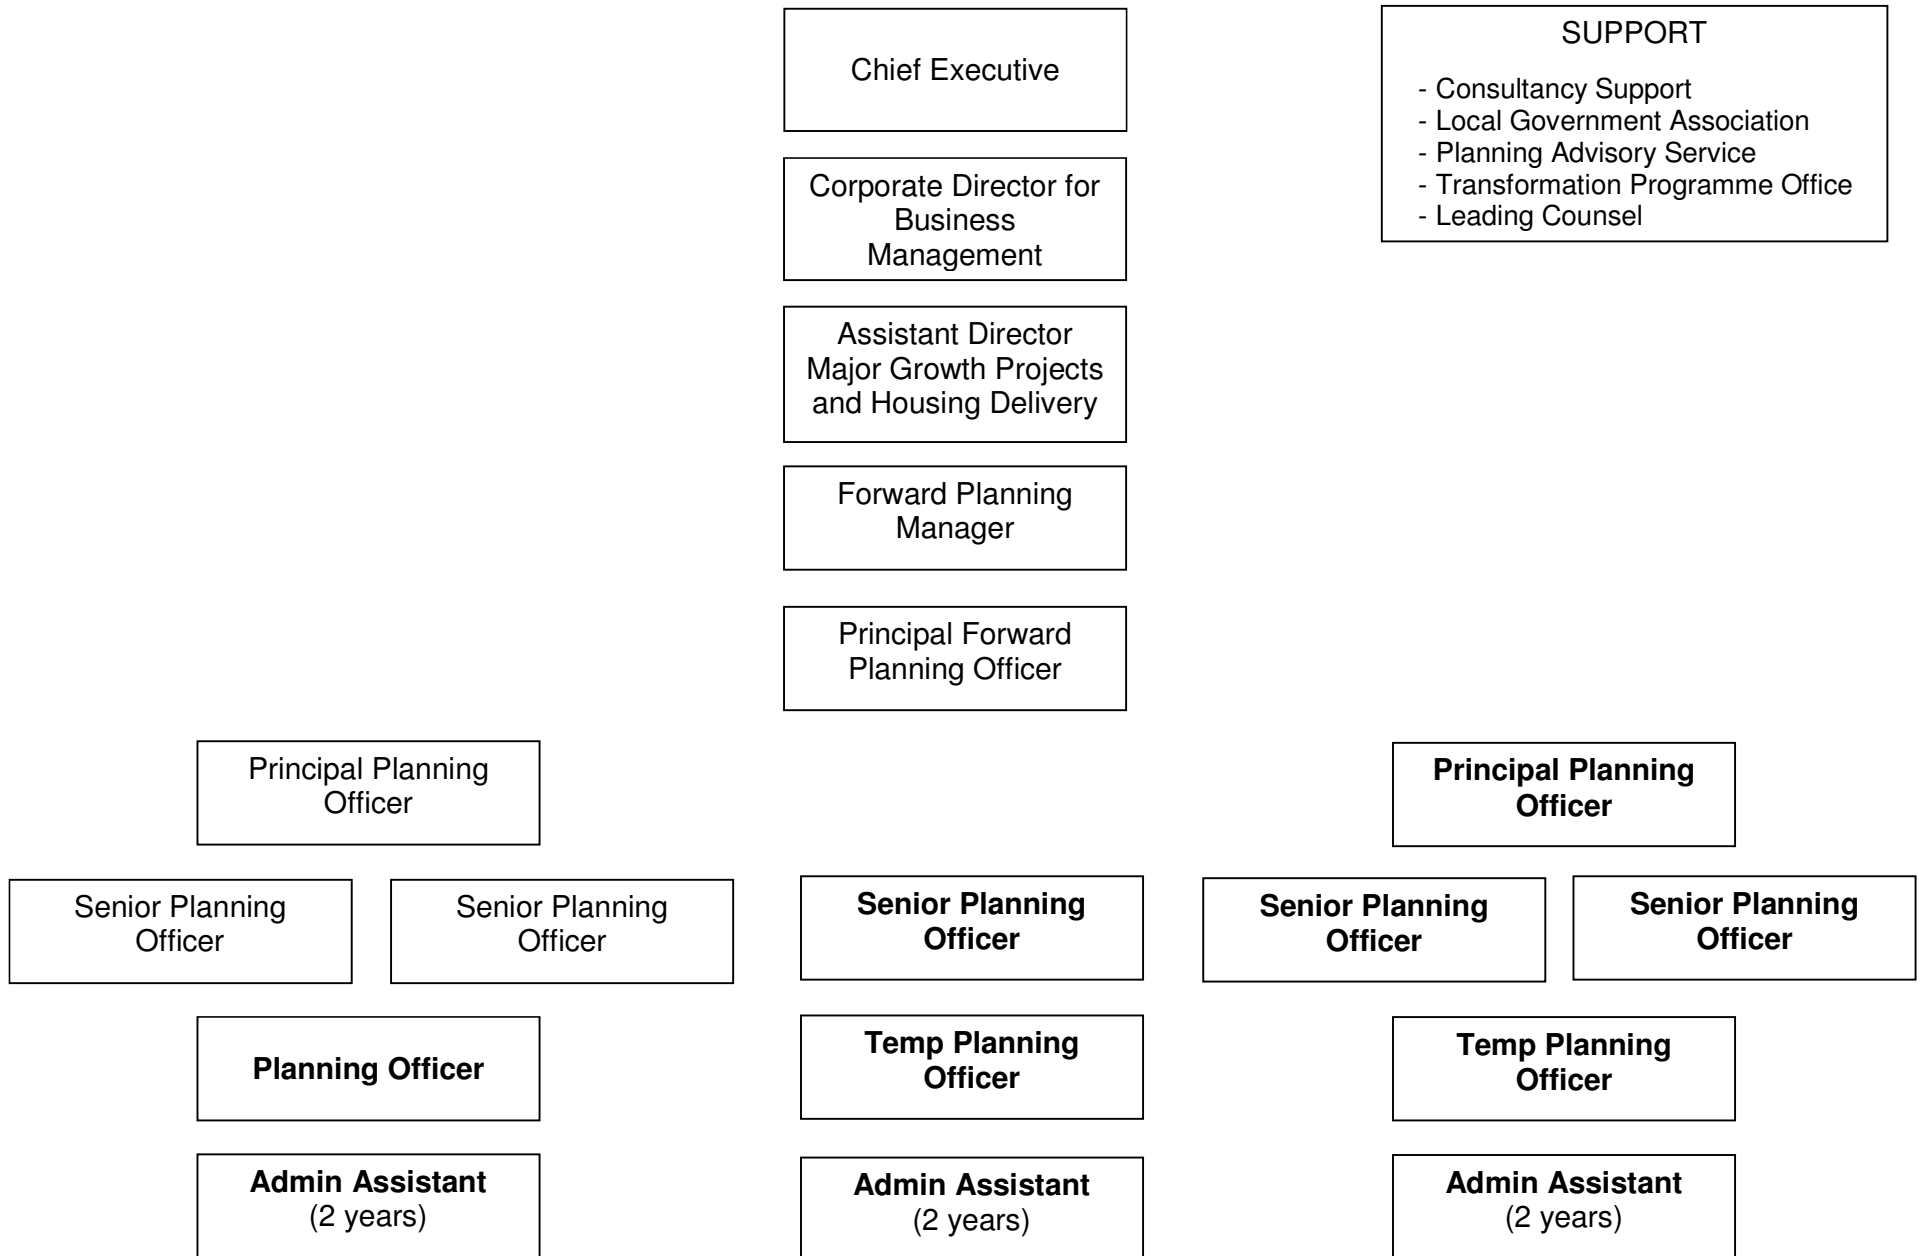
Chief Executive

SUPPORT

- Consultancy Support
- Local Government Association
- Planning Advisory Service
- Transformation Programme Office
- Leading Counsel

Corporate Director for Business Management

Assistant Director Major Growth Projects and Housing Delivery

Forward Planning Manager

Principal Forward Planning Officer

Principal Planning Officer

Principal Planning Officer

Senior Planning Officer

Senior Planning Officer

Senior Planning Officer

Senior Planning Officer

Senior Planning Officer

Planning Officer

Temp Planning Officer

Temp Planning Officer

Admin Assistant (2 years)

Admin Assistant (2 years)

Admin Assistant (2 years)